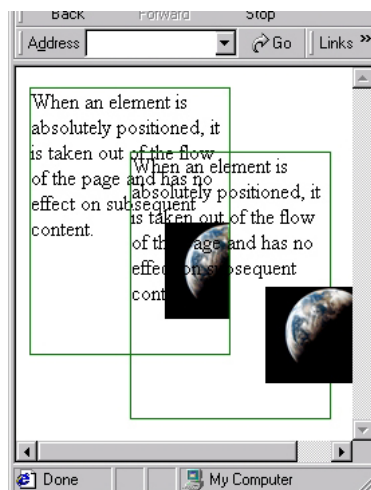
Back Forward Stop

Address Go Links »

When an element is absolutely positioned, it is taken out of the flow of the page and has no effect on subsequent content.

When an element is absolutely positioned, it is taken out of the flow of the page and has no effect on subsequent content.

Done

My Computer